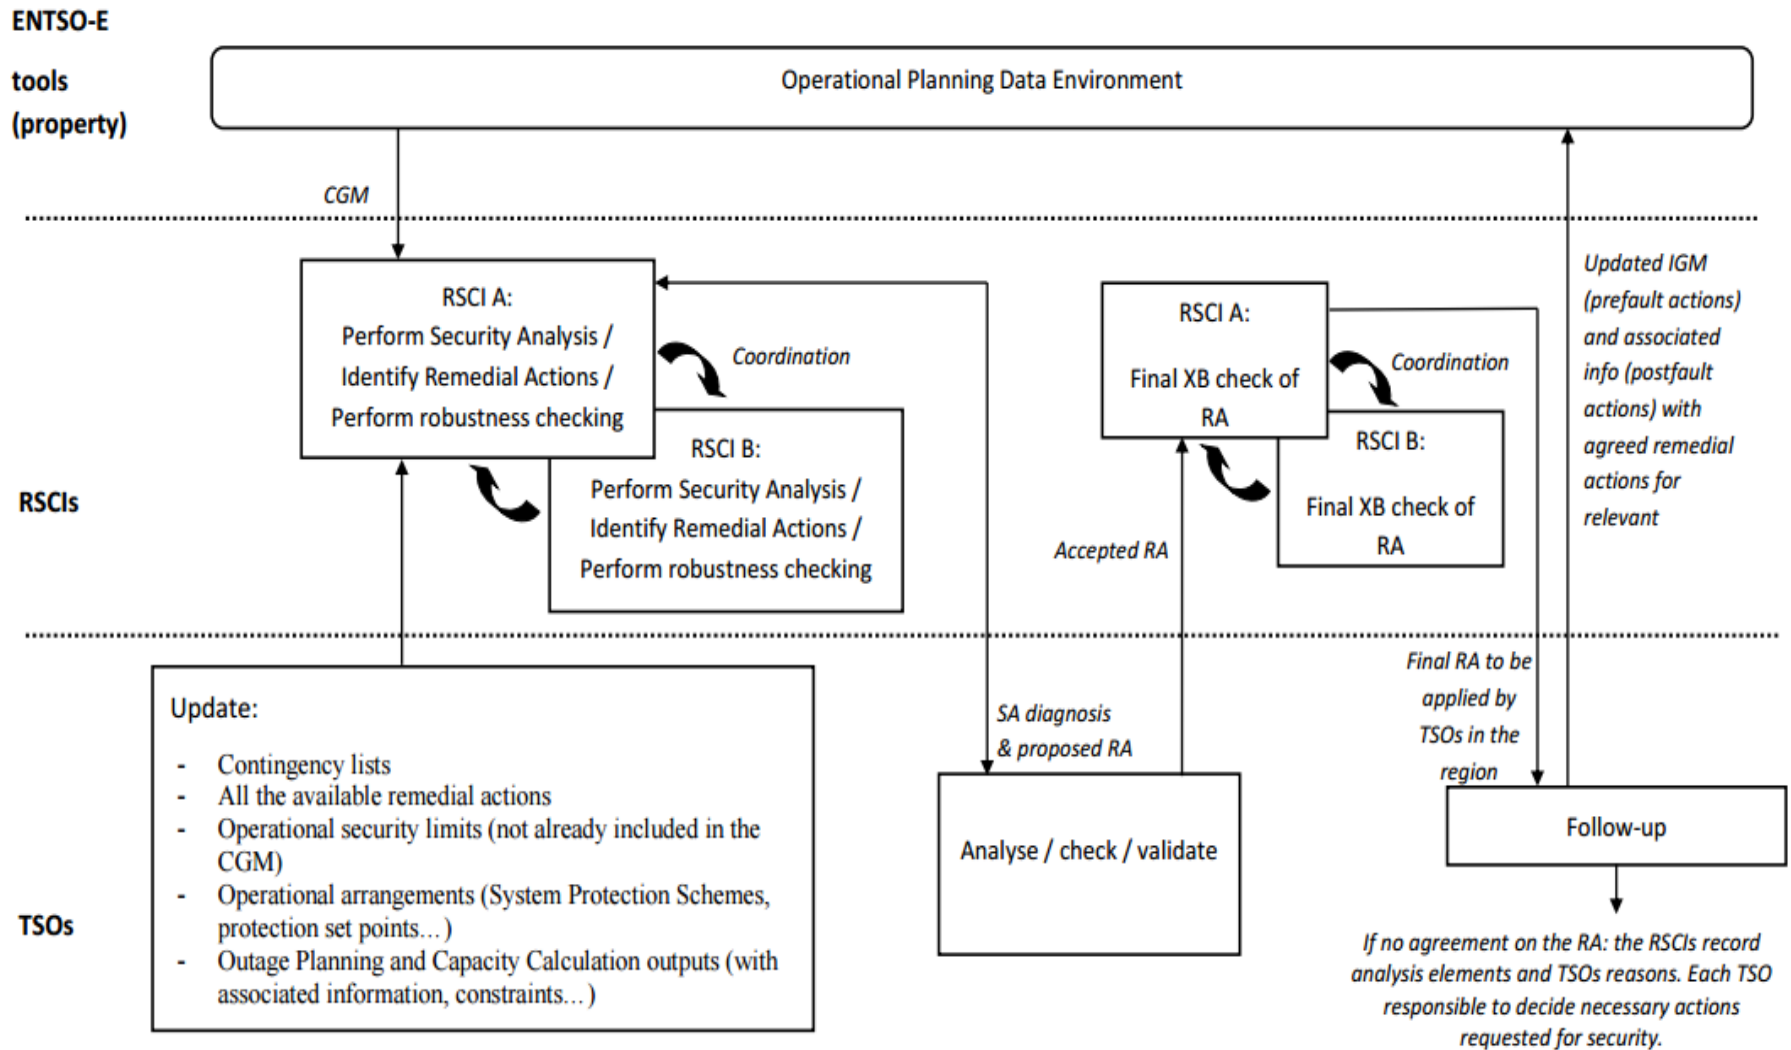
ENTSO-E

tools (property)

Operational Planning Data Environment

CGM

RSCIs

RSCI A:
Perform Security Analysis / Identify Remedial Actions / Perform robustness checking

Coordination

RSCI B:
Perform Security Analysis / Identify Remedial Actions / Perform robustness checking

RSCI A:
Final XB check of RA

Coordination

RSCI B:
Final XB check of RA

Accepted RA

Updated IGM (prefault actions) and associated info (postfault actions) with agreed remedial actions for relevant

TSOs

Update:
- Contingency lists
- All the available remedial actions
- Operational security limits (not already included in the CGM)
- Operational arrangements (System Protection Schemes, protection set points…)
- Outage Planning and Capacity Calculation outputs (with associated information, constraints…)

SA diagnosis & proposed RA

Analyse / check / validate

Final RA to be applied by TSOs in the region

Follow-up

If no agreement on the RA: the RSCIs record analysis elements and TSOs reasons. Each TSO responsible to decide necessary actions requested for security.